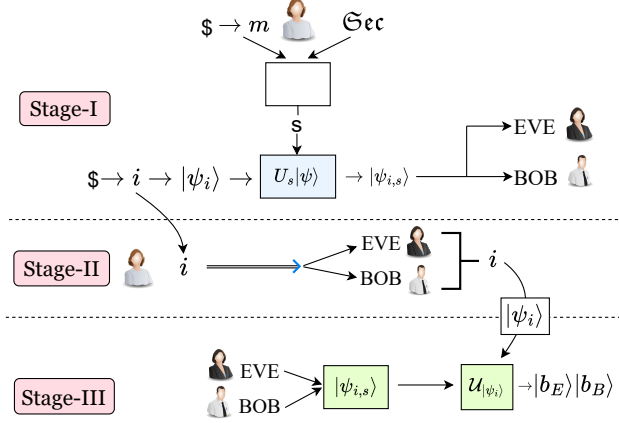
$\$ \rightarrow m$ $\mathfrak{Sec}$

Stage-I

s

$\$ \rightarrow i \rightarrow |\psi_i\rangle \rightarrow$ $U_s|\psi\rangle$ $\rightarrow |\psi_{i,s}\rangle$

EVE

BOB

Stage-II

$i$

EVE

BOB

$i$

$|\psi_i\rangle$

Stage-III

EVE

BOB

$|\psi_{i,s}\rangle$

$\mathcal{U}_{|\psi_i\rangle}$ $\rightarrow |b_E\rangle|b_B\rangle$